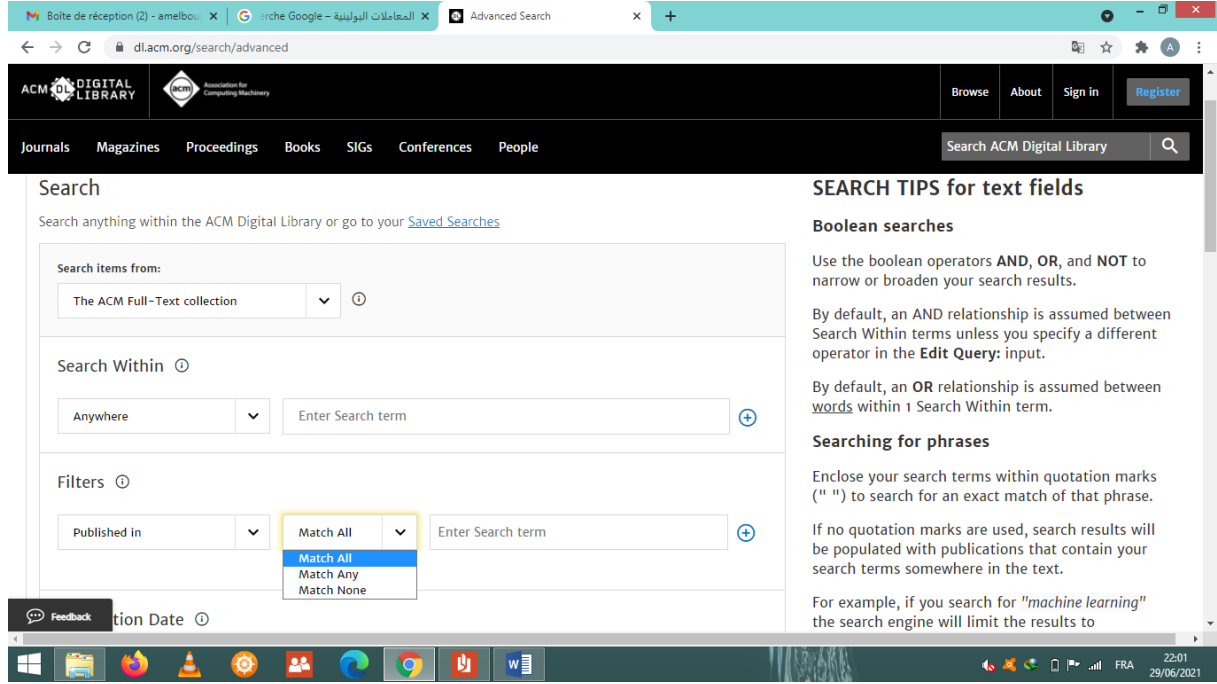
Boîte de réception (2) - amelbou ×
المعاملات البولينية – rche Google ×
Advanced Search ×
+

dl.acm.org/search/advanced

ACM DIGITAL LIBRARY
acm Association for Computing Machinery

Browse About Sign in Register

Journals Magazines Proceedings Books SIGs Conferences People
Search ACM Digital Library

Search
Search anything within the ACM Digital Library or go to your Saved Searches

Search items from:
The ACM Full-Text collection

Search Within
Anywhere
Enter Search term

Filters
Published in
Match All
Enter Search term
Match All
Match Any
Match None

Feedback
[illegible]tion Date

SEARCH TIPS for text fields

Boolean searches

Use the boolean operators AND, OR, and NOT to narrow or broaden your search results.

By default, an AND relationship is assumed between Search Within terms unless you specify a different operator in the Edit Query: input.

By default, an OR relationship is assumed between words within 1 Search Within term.

Searching for phrases

Enclose your search terms within quotation marks (" ") to search for an exact match of that phrase.

If no quotation marks are used, search results will be populated with publications that contain your search terms somewhere in the text.

For example, if you search for "machine learning" the search engine will limit the results to

FRA 22:01 29/06/2021